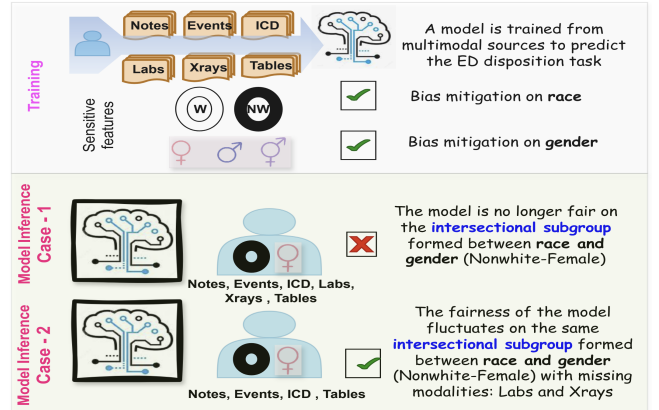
Training

Notes
Events
ICD
Labs
Xrays
Tables

A model is trained from multimodal sources to predict the ED disposition task

Sensitive features

W
NW

Bias mitigation on **race**

♀ ♂ ⚥

Bias mitigation on **gender**

Model Inference Case - 1

Notes, Events, ICD, Labs, Xrays, Tables

The model is no longer fair on the intersectional subgroup formed between **race and gender** (Nonwhite-Female)

Model Inference Case - 2

Notes, Events, ICD, Tables

The fairness of the model fluctuates on the same intersectional subgroup formed between **race and gender** (Nonwhite-Female) with missing modalities: Labs and Xrays